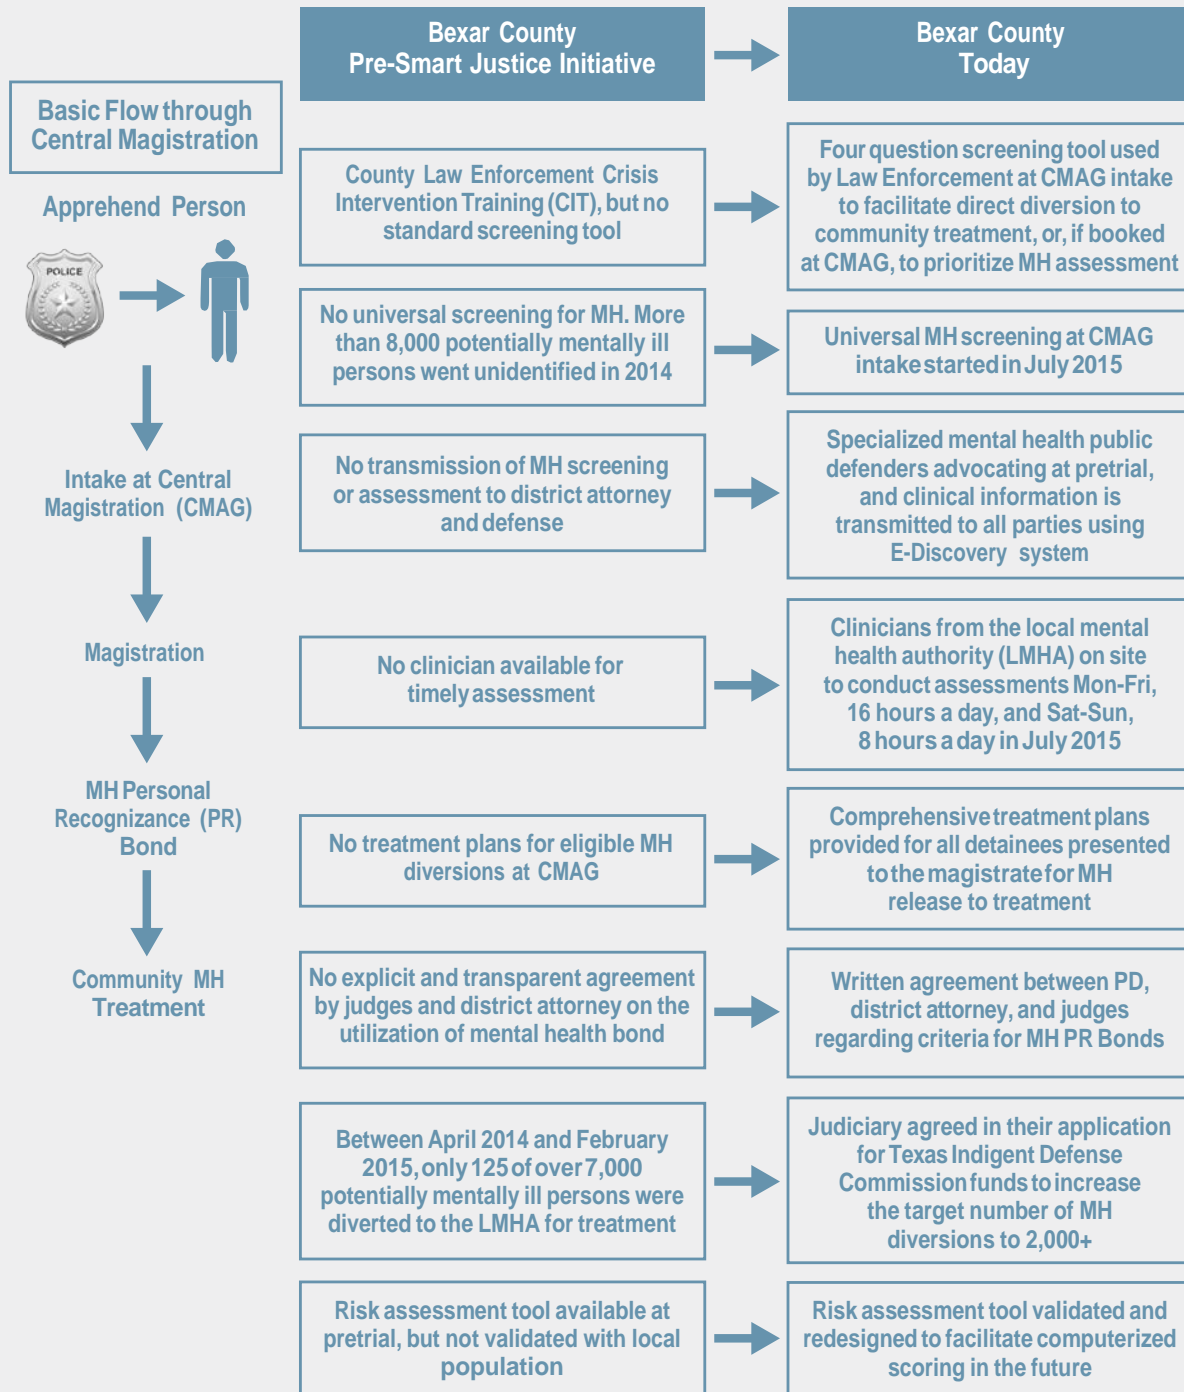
Bexar County
Pre-Smart Justice Initiative

Bexar County
Today

Basic Flow through Central Magistration

Apprehend Person

POLICE

Intake at Central Magistration (CMAG)

Magistration

MH Personal Recognizance (PR) Bond

Community MH Treatment

County Law Enforcement Crisis Intervention Training (CIT), but no standard screening tool

Four question screening tool used by Law Enforcement at CMAG intake to facilitate direct diversion to community treatment, or, if booked at CMAG, to prioritize MH assessment

No universal screening for MH. More than 8,000 potentially mentally ill persons went unidentified in 2014

Universal MH screening at CMAG intake started in July 2015

No transmission of MH screening or assessment to district attorney and defense

Specialized mental health public defenders advocating at pretrial, and clinical information is transmitted to all parties using E-Discovery system

No clinician available for timely assessment

Clinicians from the local mental health authority (LMHA) on site to conduct assessments Mon-Fri, 16 hours a day, and Sat-Sun, 8 hours a day in July 2015

No treatment plans for eligible MH diversions at CMAG

Comprehensive treatment plans provided for all detainees presented to the magistrate for MH release to treatment

No explicit and transparent agreement by judges and district attorney on the utilization of mental health bond

Written agreement between PD, district attorney, and judges regarding criteria for MH PR Bonds

Between April 2014 and February 2015, only 125 of over 7,000 potentially mentally ill persons were diverted to the LMHA for treatment

Judiciary agreed in their application for Texas Indigent Defense Commission funds to increase the target number of MH diversions to 2,000+

Risk assessment tool available at pretrial, but not validated with local population

Risk assessment tool validated and redesigned to facilitate computerized scoring in the future